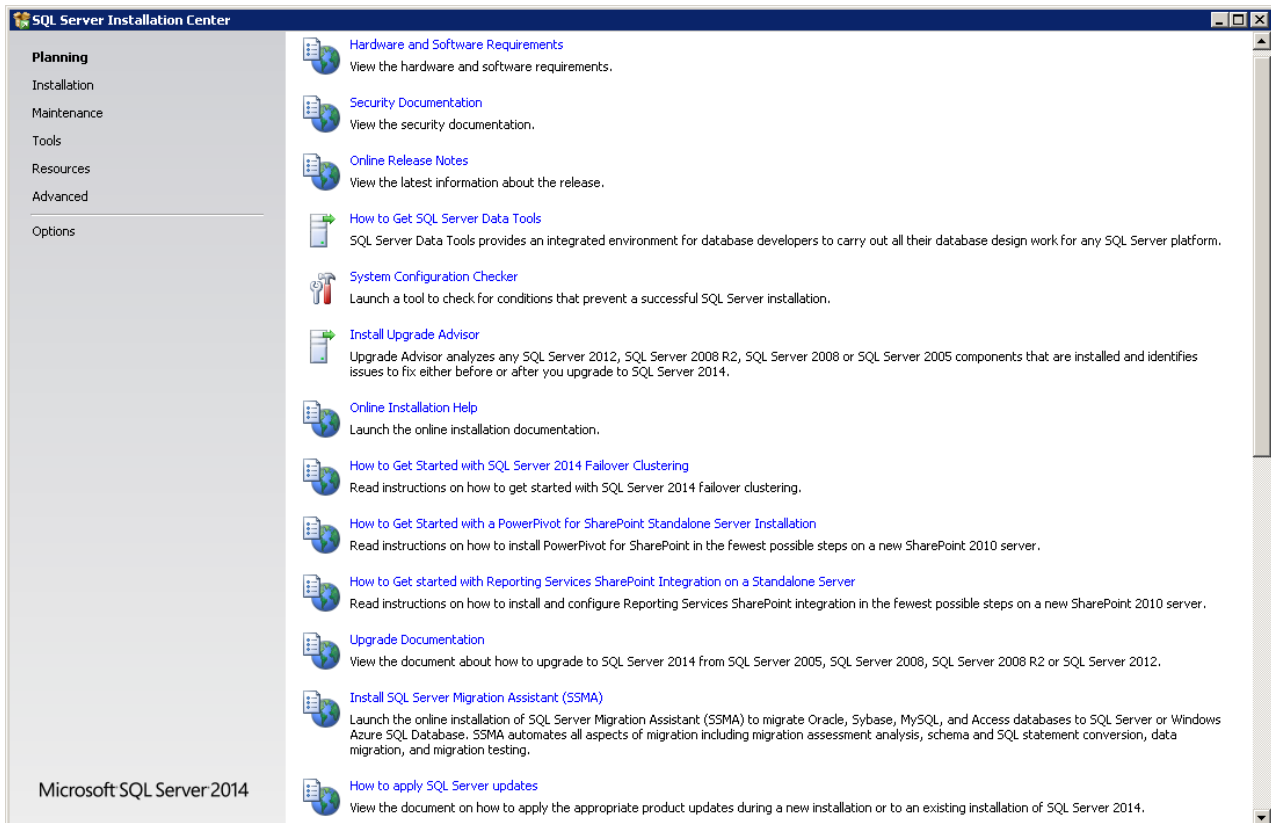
SQL Server Installation Center

Planning
Installation
Maintenance
Tools
Resources
Advanced
Options

Microsoft SQL Server 2014

Hardware and Software Requirements
View the hardware and software requirements.

Security Documentation
View the security documentation.

Online Release Notes
View the latest information about the release.

How to Get SQL Server Data Tools
SQL Server Data Tools provides an integrated environment for database developers to carry out all their database design work for any SQL Server platform.

System Configuration Checker
Launch a tool to check for conditions that prevent a successful SQL Server installation.

Install Upgrade Advisor
Upgrade Advisor analyzes any SQL Server 2012, SQL Server 2008 R2, SQL Server 2008 or SQL Server 2005 components that are installed and identifies issues to fix either before or after you upgrade to SQL Server 2014.

Online Installation Help
Launch the online installation documentation.

How to Get Started with SQL Server 2014 Failover Clustering
Read instructions on how to get started with SQL Server 2014 failover clustering.

How to Get Started with a PowerPivot for SharePoint Standalone Server Installation
Read instructions on how to install PowerPivot for SharePoint in the fewest possible steps on a new SharePoint 2010 server.

How to Get started with Reporting Services SharePoint Integration on a Standalone Server
Read instructions on how to install and configure Reporting Services SharePoint integration in the fewest possible steps on a new SharePoint 2010 server.

Upgrade Documentation
View the document about how to upgrade to SQL Server 2014 from SQL Server 2005, SQL Server 2008, SQL Server 2008 R2 or SQL Server 2012.

Install SQL Server Migration Assistant (SSMA)
Launch the online installation of SQL Server Migration Assistant (SSMA) to migrate Oracle, Sybase, MySQL, and Access databases to SQL Server or Windows Azure SQL Database. SSMA automates all aspects of migration including migration assessment analysis, schema and SQL statement conversion, data migration, and migration testing.

How to apply SQL Server updates
View the document on how to apply the appropriate product updates during a new installation or to an existing installation of SQL Server 2014.